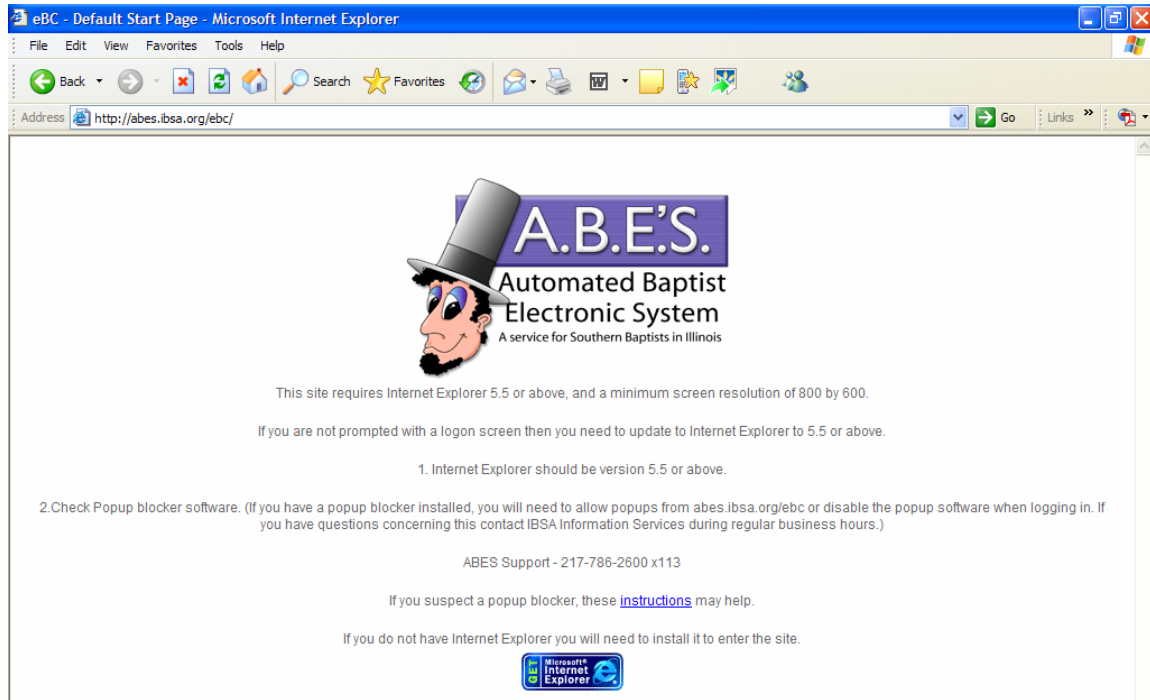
eBC - Default Start Page - Microsoft Internet Explorer

File Edit View Favorites Tools Help

Back Search Favorites

Address http://abes.ibsa.org/ebc/ Go Links »

A.B.E.'S.
Automated Baptist Electronic System
A service for Southern Baptists in Illinois

This site requires Internet Explorer 5.5 or above, and a minimum screen resolution of 800 by 600.

If you are not prompted with a logon screen then you need to update to Internet Explorer to 5.5 or above.

1. Internet Explorer should be version 5.5 or above.

2.Check Popup blocker software. (If you have a popup blocker installed, you will need to allow popups from abes.ibsa.org/ebc or disable the popup software when logging in. If you have questions concerning this contact IBSA Information Services during regular business hours.)

ABES Support - 217-786-2600 x113

If you suspect a popup blocker, these instructions may help.

If you do not have Internet Explorer you will need to install it to enter the site.

GET Microsoft® Internet Explorer